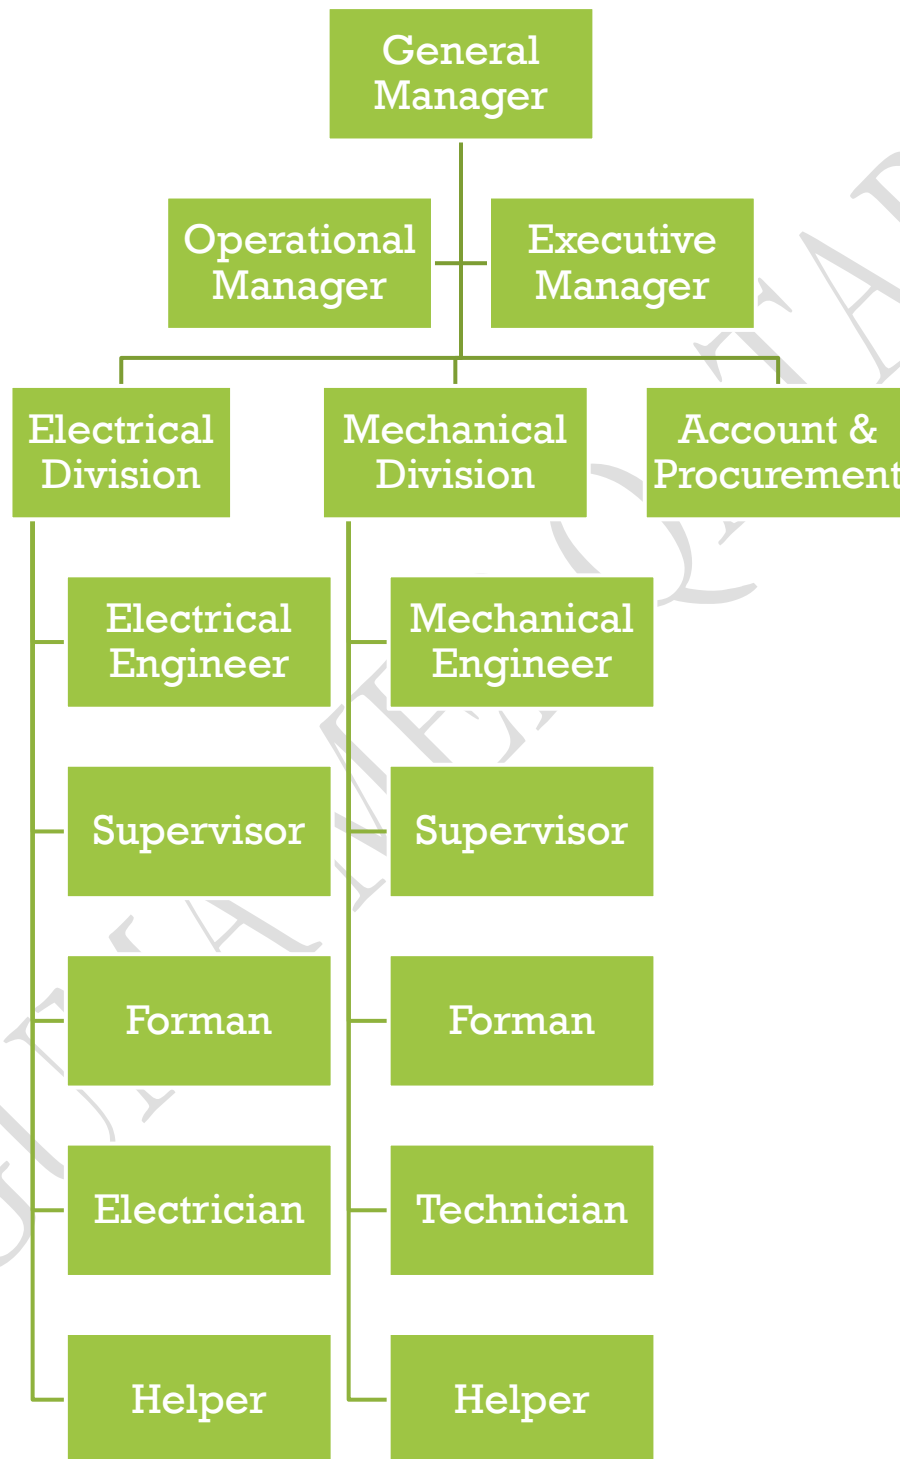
General Manager

Operational Manager

Executive Manager

Electrical Division

Mechanical Division

Account & Procurement

Electrical Engineer

Supervisor

Forman

Electrician

Helper

Mechanical Engineer

Supervisor

Forman

Technician

Helper